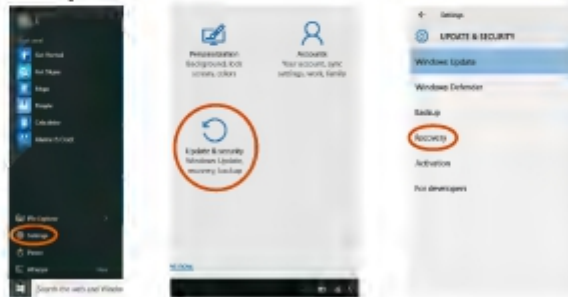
Get Started

Get Skype

Maps

People

Calculator

File Explorer

Settings

Power

All apps

Search the web and Windows

Personalization
Background, lock screen, colors

Accounts
Your account, sync settings, work, family

Update & security
Windows Update, recovery, backup

Settings

UPDATE & SECURITY

Windows Update

Windows Defender

Backup

Recovery

Activation

For developers